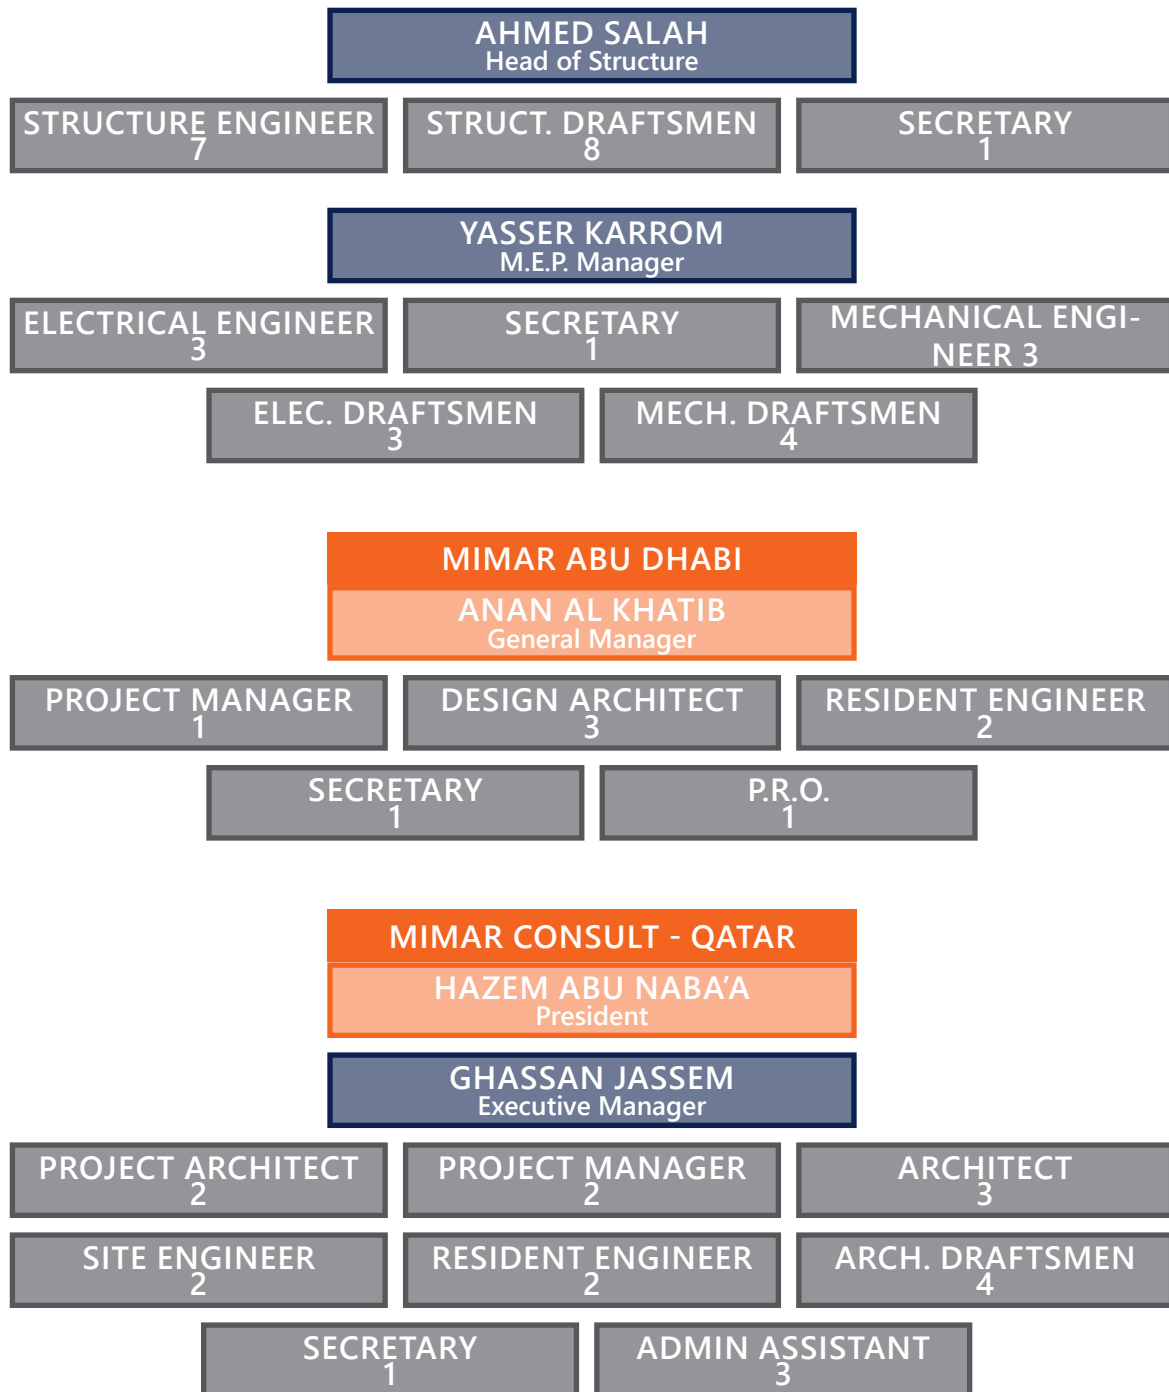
AHMED SALAH
Head of Structure

STRUCTURE ENGINEER
7

STRUCT. DRAFTSMEN
8

SECRETARY
1

YASSER KARROM
M.E.P. Manager

ELECTRICAL ENGINEER
3

SECRETARY
1

MECHANICAL ENGINEER 3

ELEC. DRAFTSMEN
3

MECH. DRAFTSMEN
4

MIMAR ABU DHABI

ANAN AL KHATIB
General Manager

PROJECT MANAGER
1

DESIGN ARCHITECT
3

RESIDENT ENGINEER
2

SECRETARY
1

P.R.O.
1

MIMAR CONSULT - QATAR

HAZEM ABU NABA'A
President

GHASSAN JASSEM
Executive Manager

PROJECT ARCHITECT
2

PROJECT MANAGER
2

ARCHITECT
3

SITE ENGINEER
2

RESIDENT ENGINEER
2

ARCH. DRAFTSMEN
4

SECRETARY
1

ADMIN ASSISTANT
3